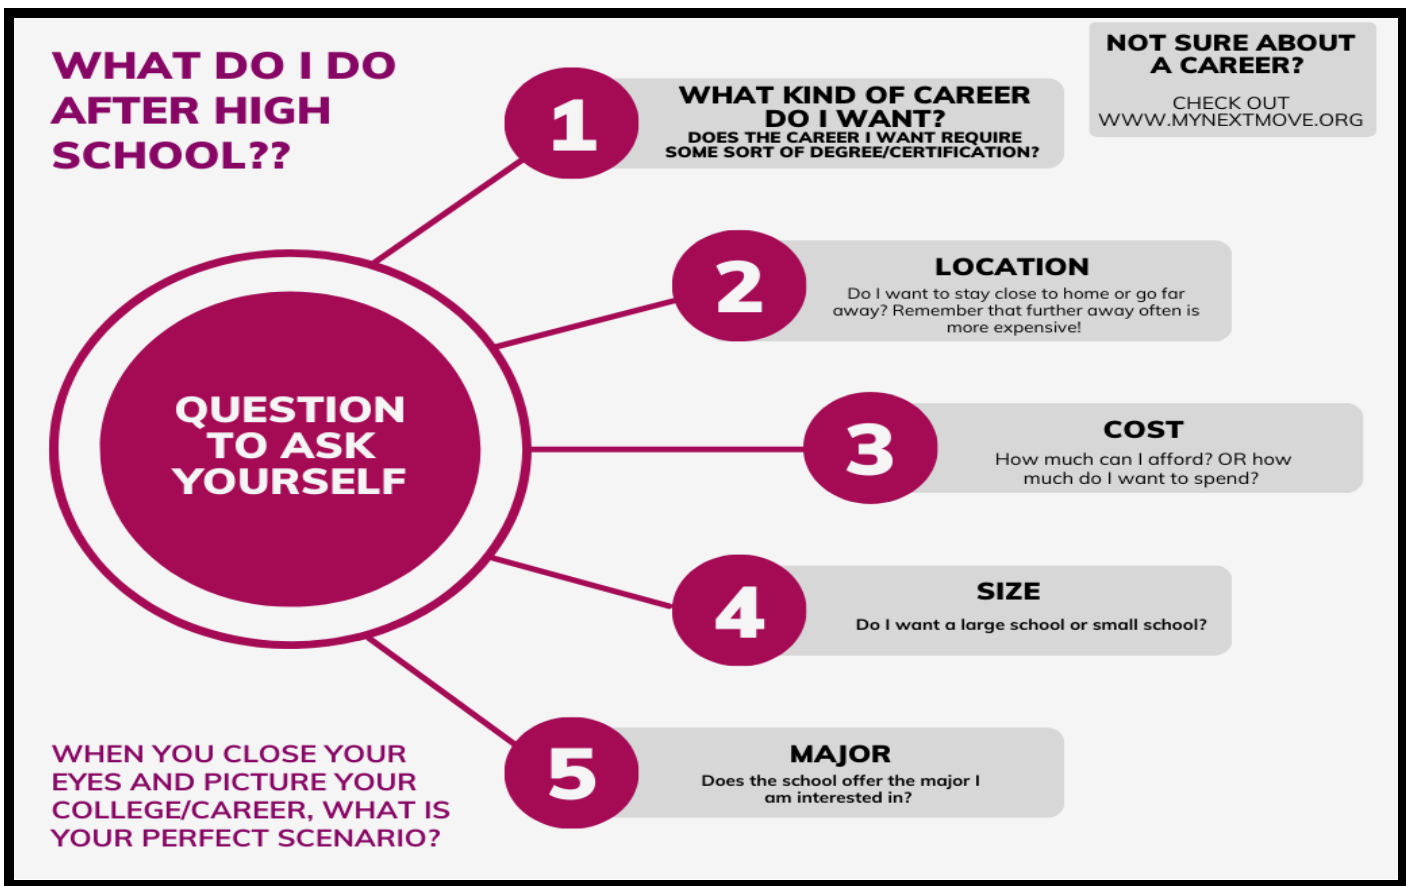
WHAT DO I DO AFTER HIGH SCHOOL??

NOT SURE ABOUT A CAREER?

CHECK OUT WWW.MYNEXTMOVE.ORG

1

WHAT KIND OF CAREER DO I WANT?

DOES THE CAREER I WANT REQUIRE SOME SORT OF DEGREE/CERTIFICATION?

2

LOCATION

Do I want to stay close to home or go far away? Remember that further away often is more expensive!

QUESTION TO ASK YOURSELF

3

COST

How much can I afford? OR how much do I want to spend?

4

SIZE

Do I want a large school or small school?

5

MAJOR

Does the school offer the major I am interested in?

WHEN YOU CLOSE YOUR EYES AND PICTURE YOUR COLLEGE/CAREER, WHAT IS YOUR PERFECT SCENARIO?